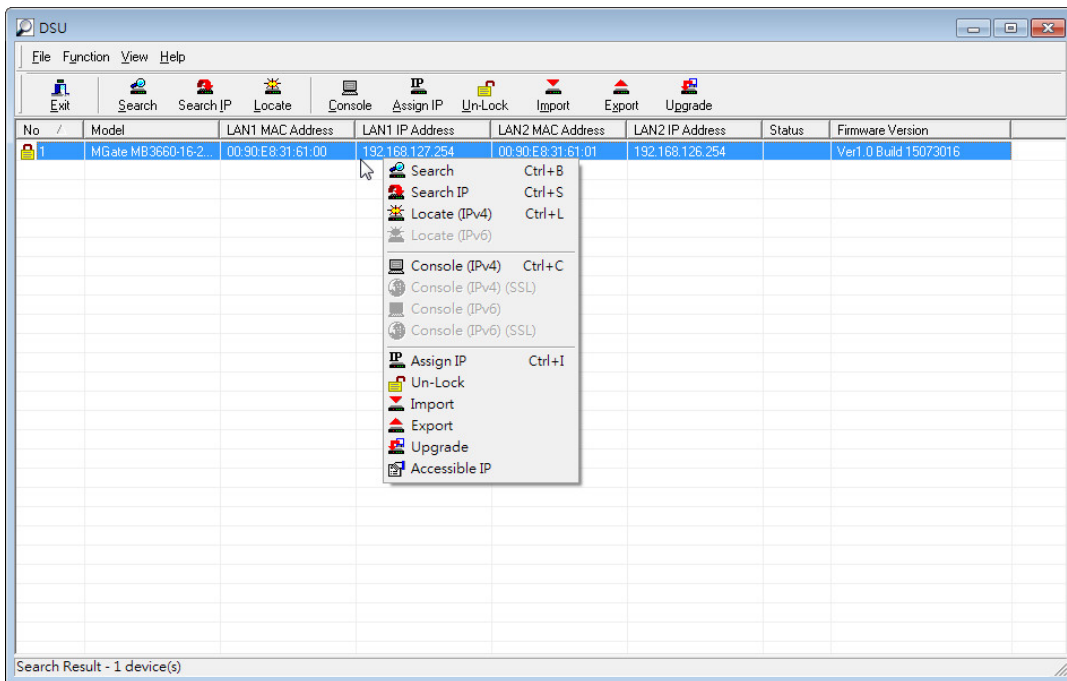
DSU

File Function View Help

Exit Search Search IP Locate Console Assign IP Un-Lock Import Export Upgrade

| No / | Model | LAN1 MAC Address | LAN1 IP Address | LAN2 MAC Address | LAN2 IP Address | Status | Firmware Version |
|---|---|---|---|---|---|---|---|
| 1 | MGate MB3660-16-2... | 00:90:E8:31:61:00 | 192.168.127.254 | 00:90:E8:31:61:01 | 192.168.126.254 | | Ver1.0 Build 15073016 |

Search Ctrl+B
Search IP Ctrl+S
Locate (IPv4) Ctrl+L
Locate (IPv6)
Console (IPv4) Ctrl+C
Console (IPv4) (SSL)
Console (IPv6)
Console (IPv6) (SSL)
Assign IP Ctrl+I
Un-Lock
Import
Export
Upgrade
Accessible IP

Search Result - 1 device(s)